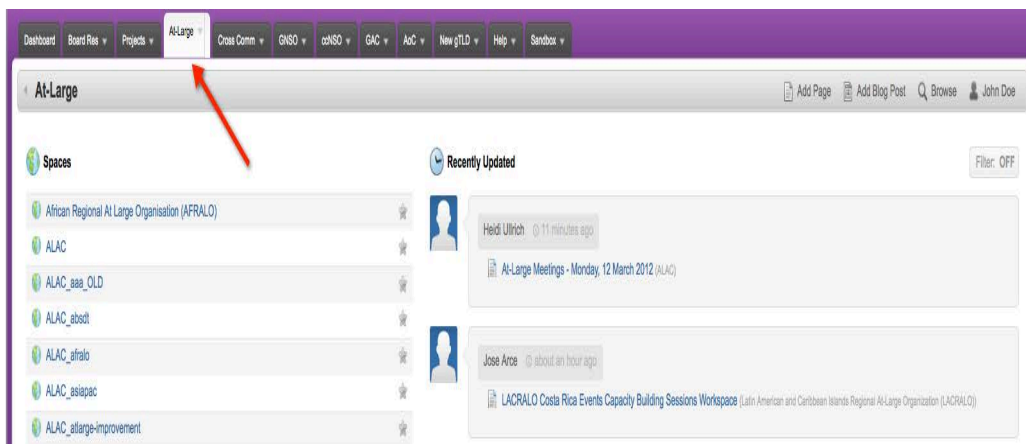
Dashboard Board Res ▾ Projects ▾ At-Large ▾ Cross Comm ▾ GNSO ▾ ccNSO ▾ GAC ▾ AoC ▾ New gTLD ▾ Help ▾ Sandbox ▾

At-Large

Add Page Add Blog Post Browse John Doe

Spaces

African Regional At Large Organisation (AFRALO)
ALAC
ALAC_aaa_OLD
ALAC_absdt
ALAC_afralo
ALAC_asiapac
ALAC_atlarge-improvement

Recently Updated

Filter: OFF

Heidi Ullrich 11 minutes ago
At-Large Meetings - Monday, 12 March 2012 (ALAC)

Jose Arce about an hour ago
LACRALO Costa Rica Events Capacity Building Sessions Workspace (Latin American and Caribbean Islands Regional At-Large Organization (LACRALO))